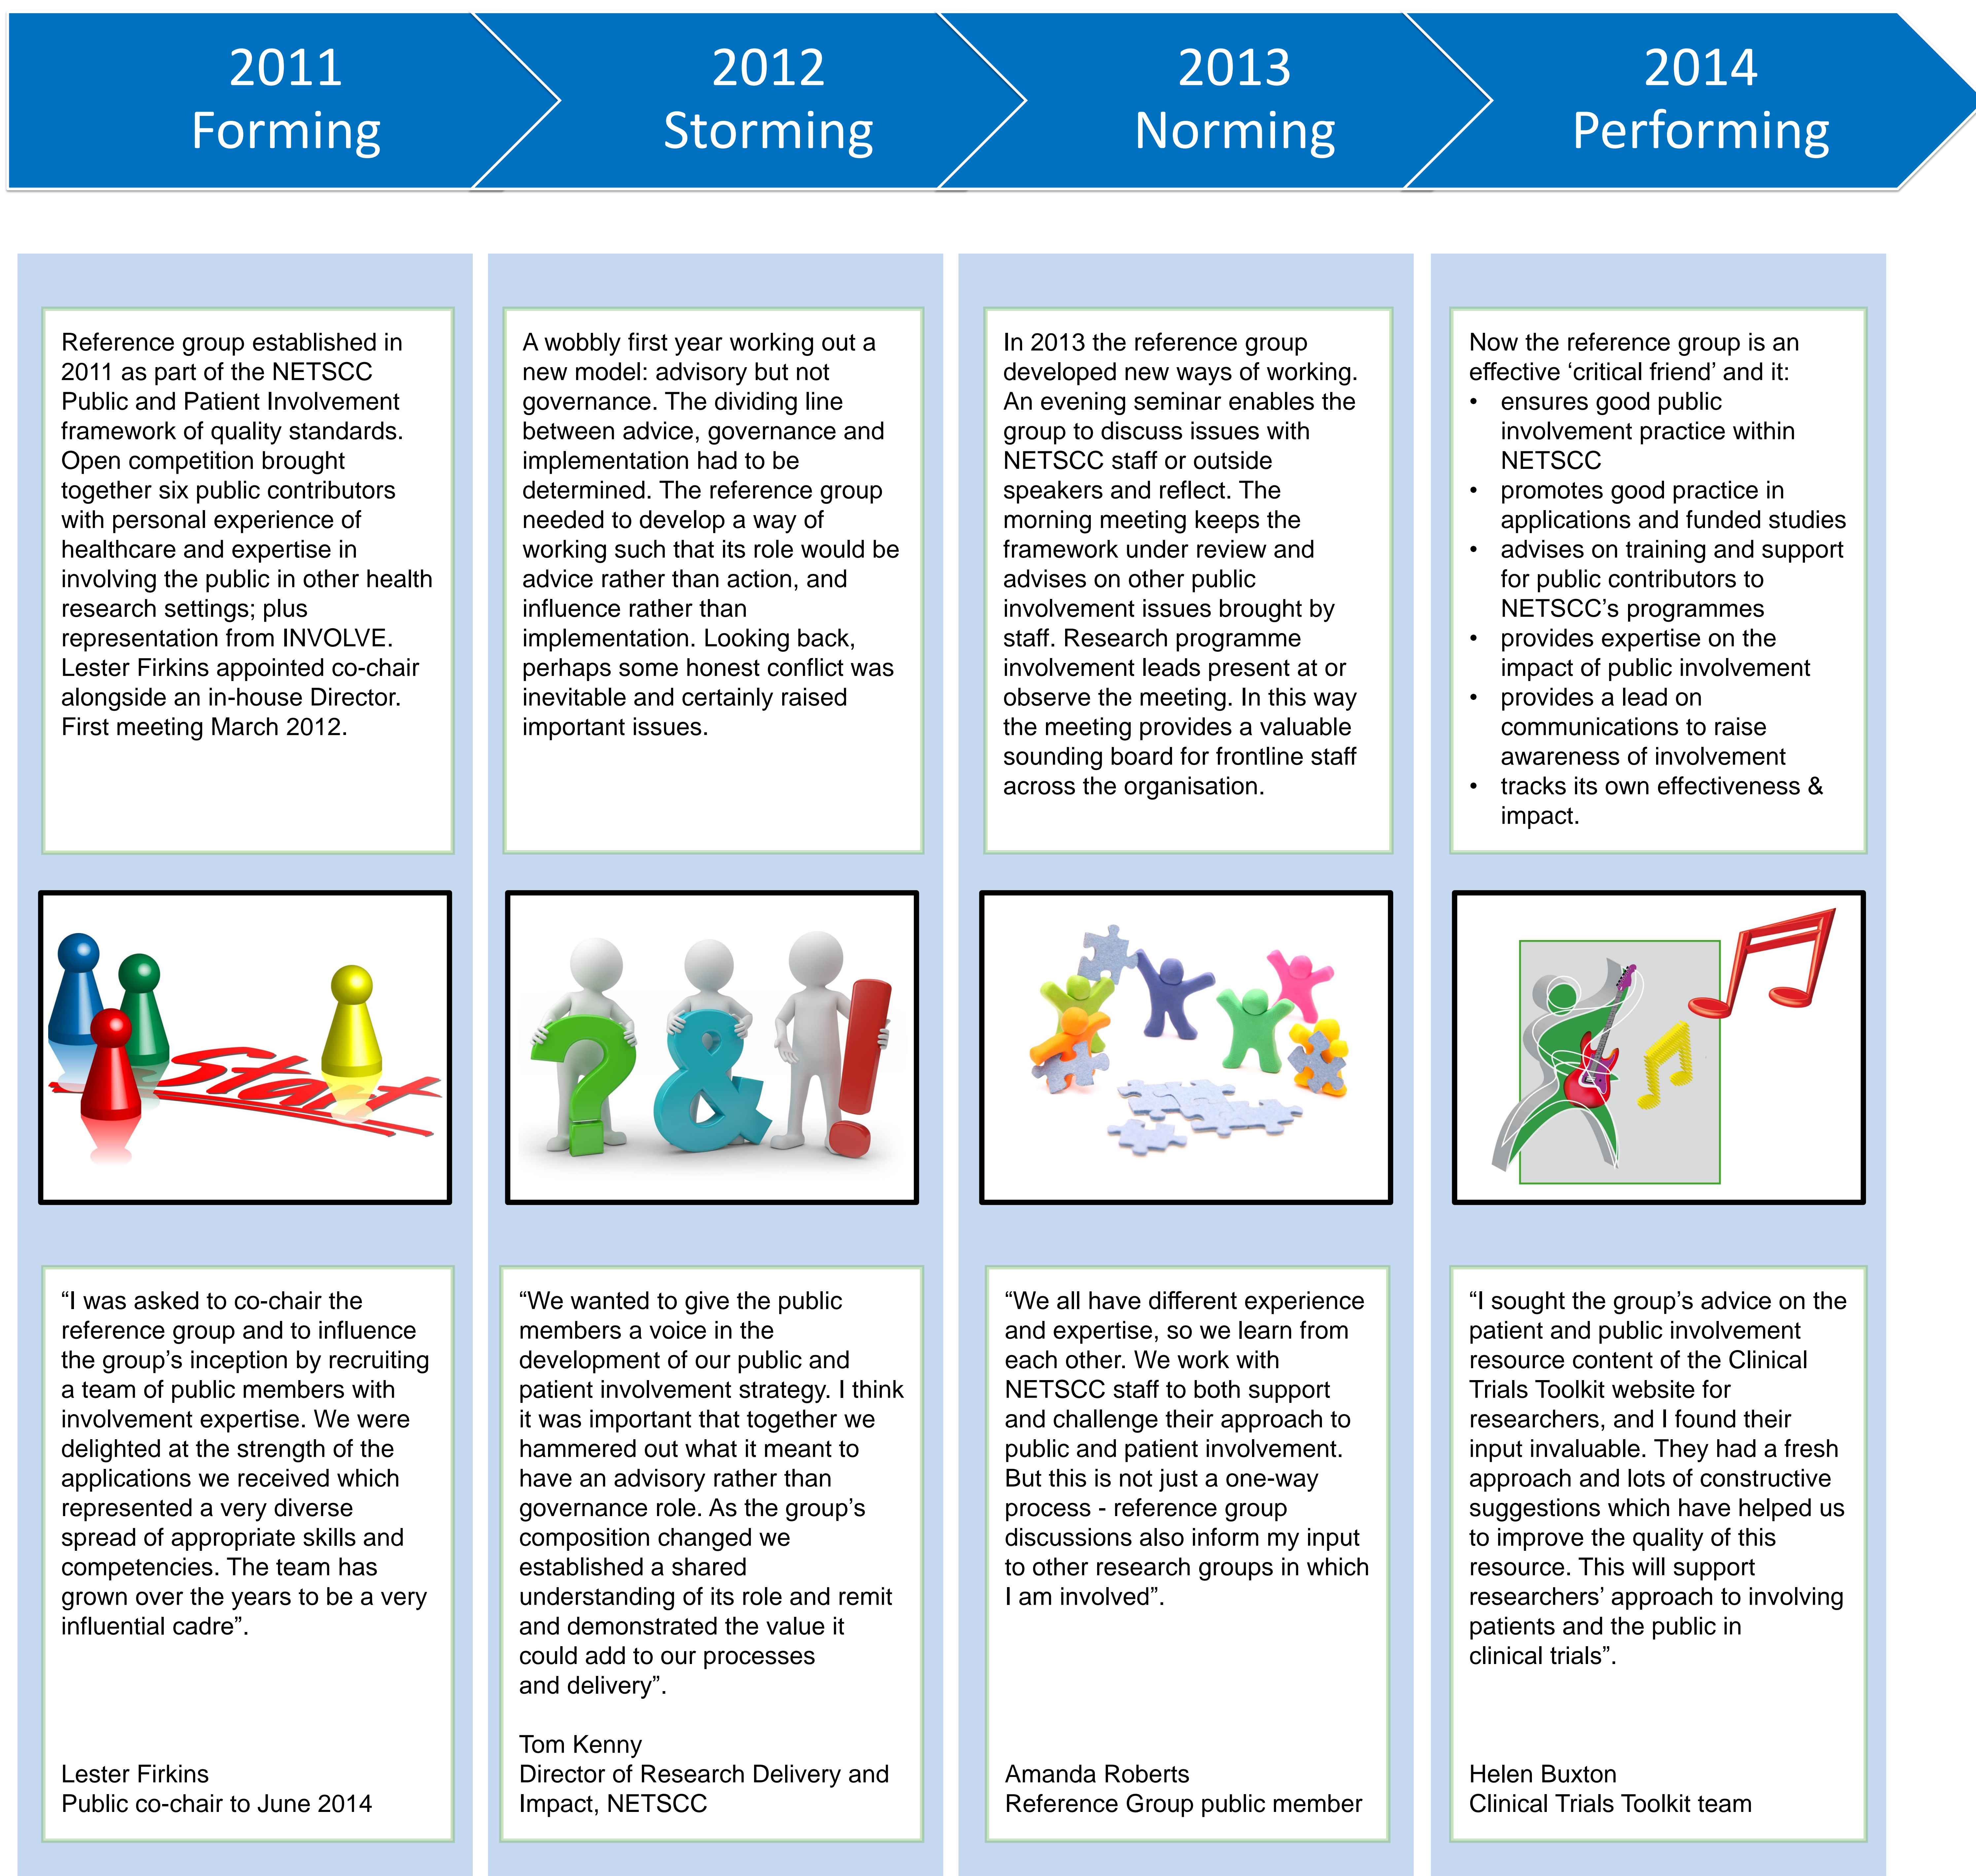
2011
Forming

2012
Storming

2013
Norming

2014
Performing

Reference group established in 2011 as part of the NETSCC Public and Patient Involvement framework of quality standards. Open competition brought together six public contributors with personal experience of healthcare and expertise in involving the public in other health research settings; plus representation from INVOLVE. Lester Firkins appointed co-chair alongside an in-house Director. First meeting March 2012.

Start

“I was asked to co-chair the reference group and to influence the group’s inception by recruiting a team of public members with involvement expertise. We were delighted at the strength of the applications we received which represented a very diverse spread of appropriate skills and competencies. The team has grown over the years to be a very influential cadre”.

Lester Firkins
Public co-chair to June 2014

A wobbly first year working out a new model: advisory but not governance. The dividing line between advice, governance and implementation had to be determined. The reference group needed to develop a way of working such that its role would be advice rather than action, and influence rather than implementation. Looking back, perhaps some honest conflict was inevitable and certainly raised important issues.

“We wanted to give the public members a voice in the development of our public and patient involvement strategy. I think it was important that together we hammered out what it meant to have an advisory rather than governance role. As the group’s composition changed we established a shared understanding of its role and remit and demonstrated the value it could add to our processes and delivery”.

Tom Kenny
Director of Research Delivery and Impact, NETSCC

In 2013 the reference group developed new ways of working. An evening seminar enables the group to discuss issues with NETSCC staff or outside speakers and reflect. The morning meeting keeps the framework under review and advises on other public involvement issues brought by staff. Research programme involvement leads present at or observe the meeting. In this way the meeting provides a valuable sounding board for frontline staff across the organisation.

“We all have different experience and expertise, so we learn from each other. We work with NETSCC staff to both support and challenge their approach to public and patient involvement. But this is not just a one-way process - reference group discussions also inform my input to other research groups in which I am involved”.

Amanda Roberts
Reference Group public member

Now the reference group is an effective ‘critical friend’ and it:
• ensures good public involvement practice within NETSCC
• promotes good practice in applications and funded studies
• advises on training and support for public contributors to NETSCC’s programmes
• provides expertise on the impact of public involvement
• provides a lead on communications to raise awareness of involvement
• tracks its own effectiveness & impact.

“I sought the group’s advice on the patient and public involvement resource content of the Clinical Trials Toolkit website for researchers, and I found their input invaluable. They had a fresh approach and lots of constructive suggestions which have helped us to improve the quality of this resource. This will support researchers’ approach to involving patients and the public in clinical trials”.

Helen Buxton
Clinical Trials Toolkit team